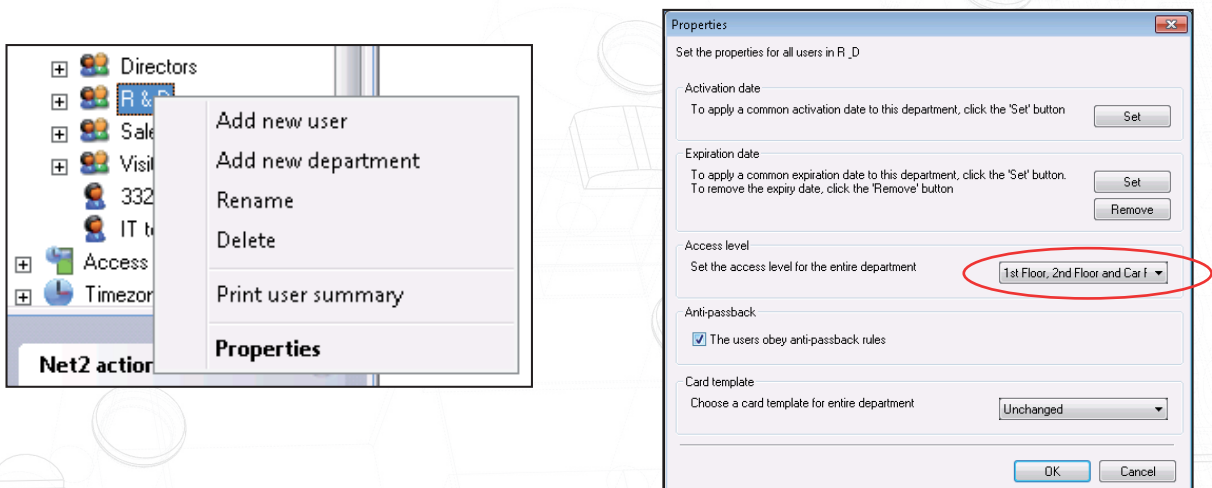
Directors
R & D
Sale
Visit
332
IT te
Access
Timezon
Net2 action

Add new user
Add new department
Rename
Delete
Print user summary
Properties

Properties
Set the properties for all users in R _D

Activation date
To apply a common activation date to this department, click the 'Set' button
Set

Expiration date
To apply a common expiration date to this department, click the 'Set' button. To remove the expiry date, click the 'Remove' button
Set
Remove

Access level
Set the access level for the entire department
1st Floor, 2nd Floor and Car F

Anti-passback
The users obey anti-passback rules

Card template
Choose a card template for entire department
Unchanged

OK
Cancel